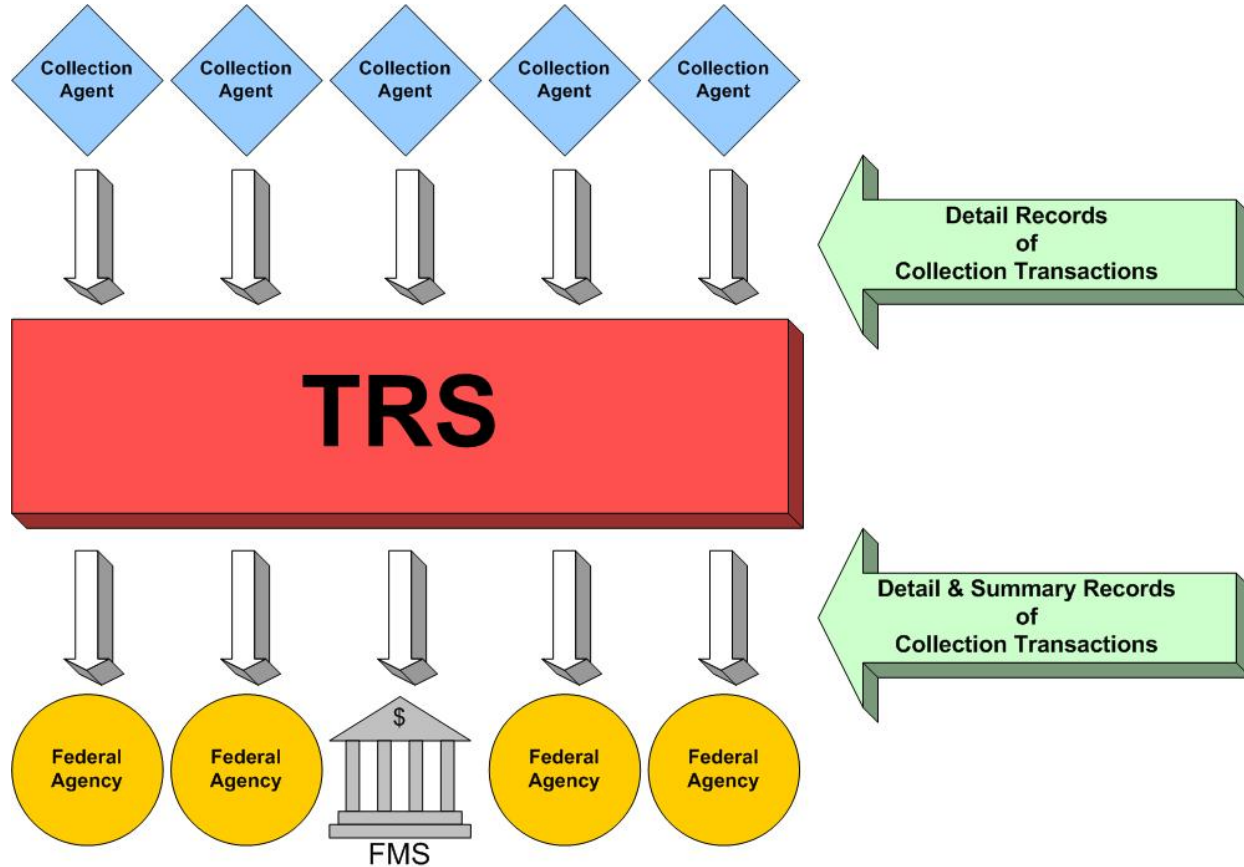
Collection Agent

Collection Agent

Collection Agent

Collection Agent

Collection Agent

Detail Records of Collection Transactions

TRS

Detail & Summary Records of Collection Transactions

Federal Agency

Federal Agency

$

FMS

Federal Agency

Federal Agency